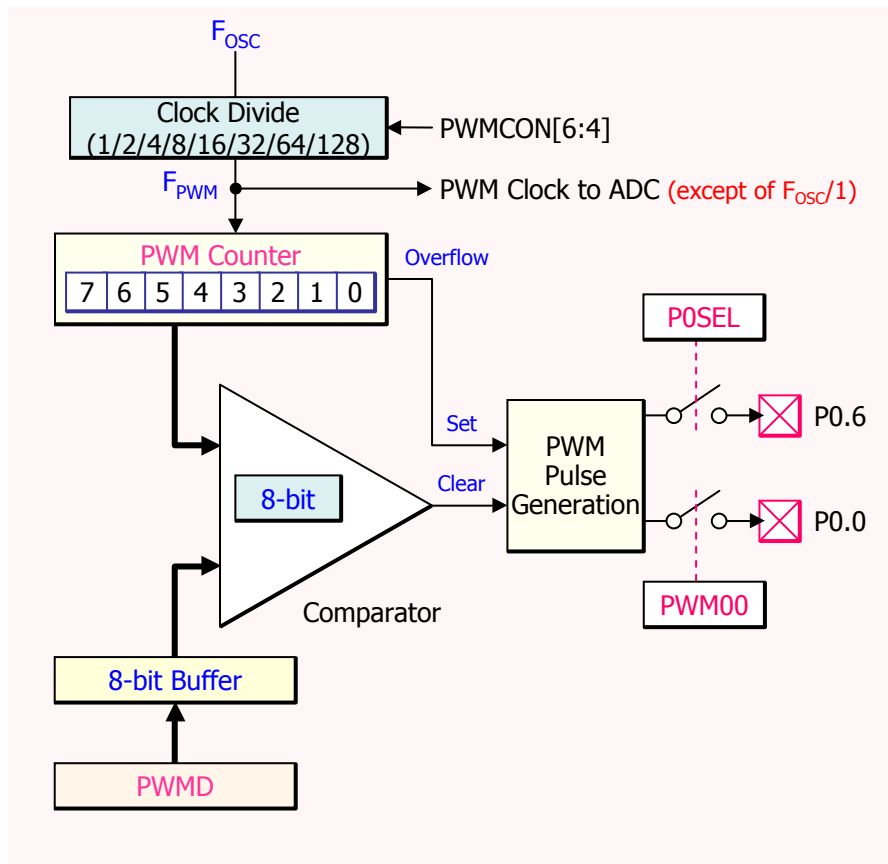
$F_{OSC}$

Clock Divide (1/2/4/8/16/32/64/128)

PWMCON[6:4]

$F_{PWM}$

PWM Clock to ADC (except of $F_{OSC}$/1)

PWM Counter

| 7 | 6 | 5 | 4 | 3 | 2 | 1 | 0 |
|---|---|---|---|---|---|---|---|

Overflow

P0SEL

Set

PWM Pulse Generation

P0.6

Clear

8-bit

P0.0

PWM00

Comparator

8-bit Buffer

PWMD